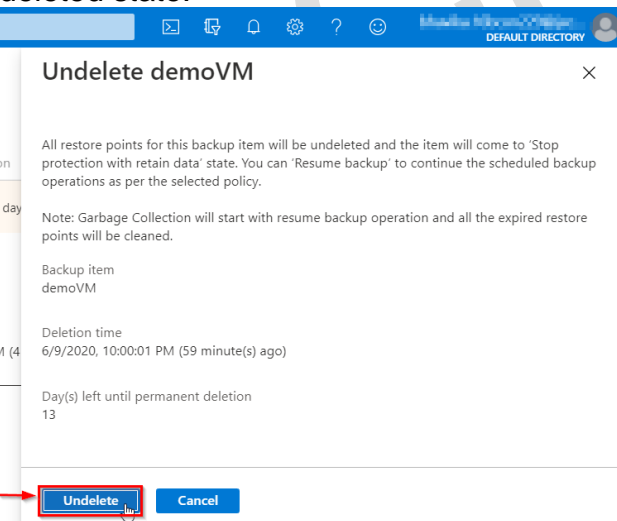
deleted state.

DEFAULT DIRECTORY

Undelete demoVM

All restore points for this backup item will be undeleted and the item will come to 'Stop protection with retain data' state. You can 'Resume backup' to continue the scheduled backup operations as per the selected policy.

Note: Garbage Collection will start with resume backup operation and all the expired restore points will be cleaned.

Backup item
demoVM

Deletion time
6/9/2020, 10:00:01 PM (59 minute(s) ago)

Day(s) left until permanent deletion
13

Undelete
Cancel

on
day
M (4